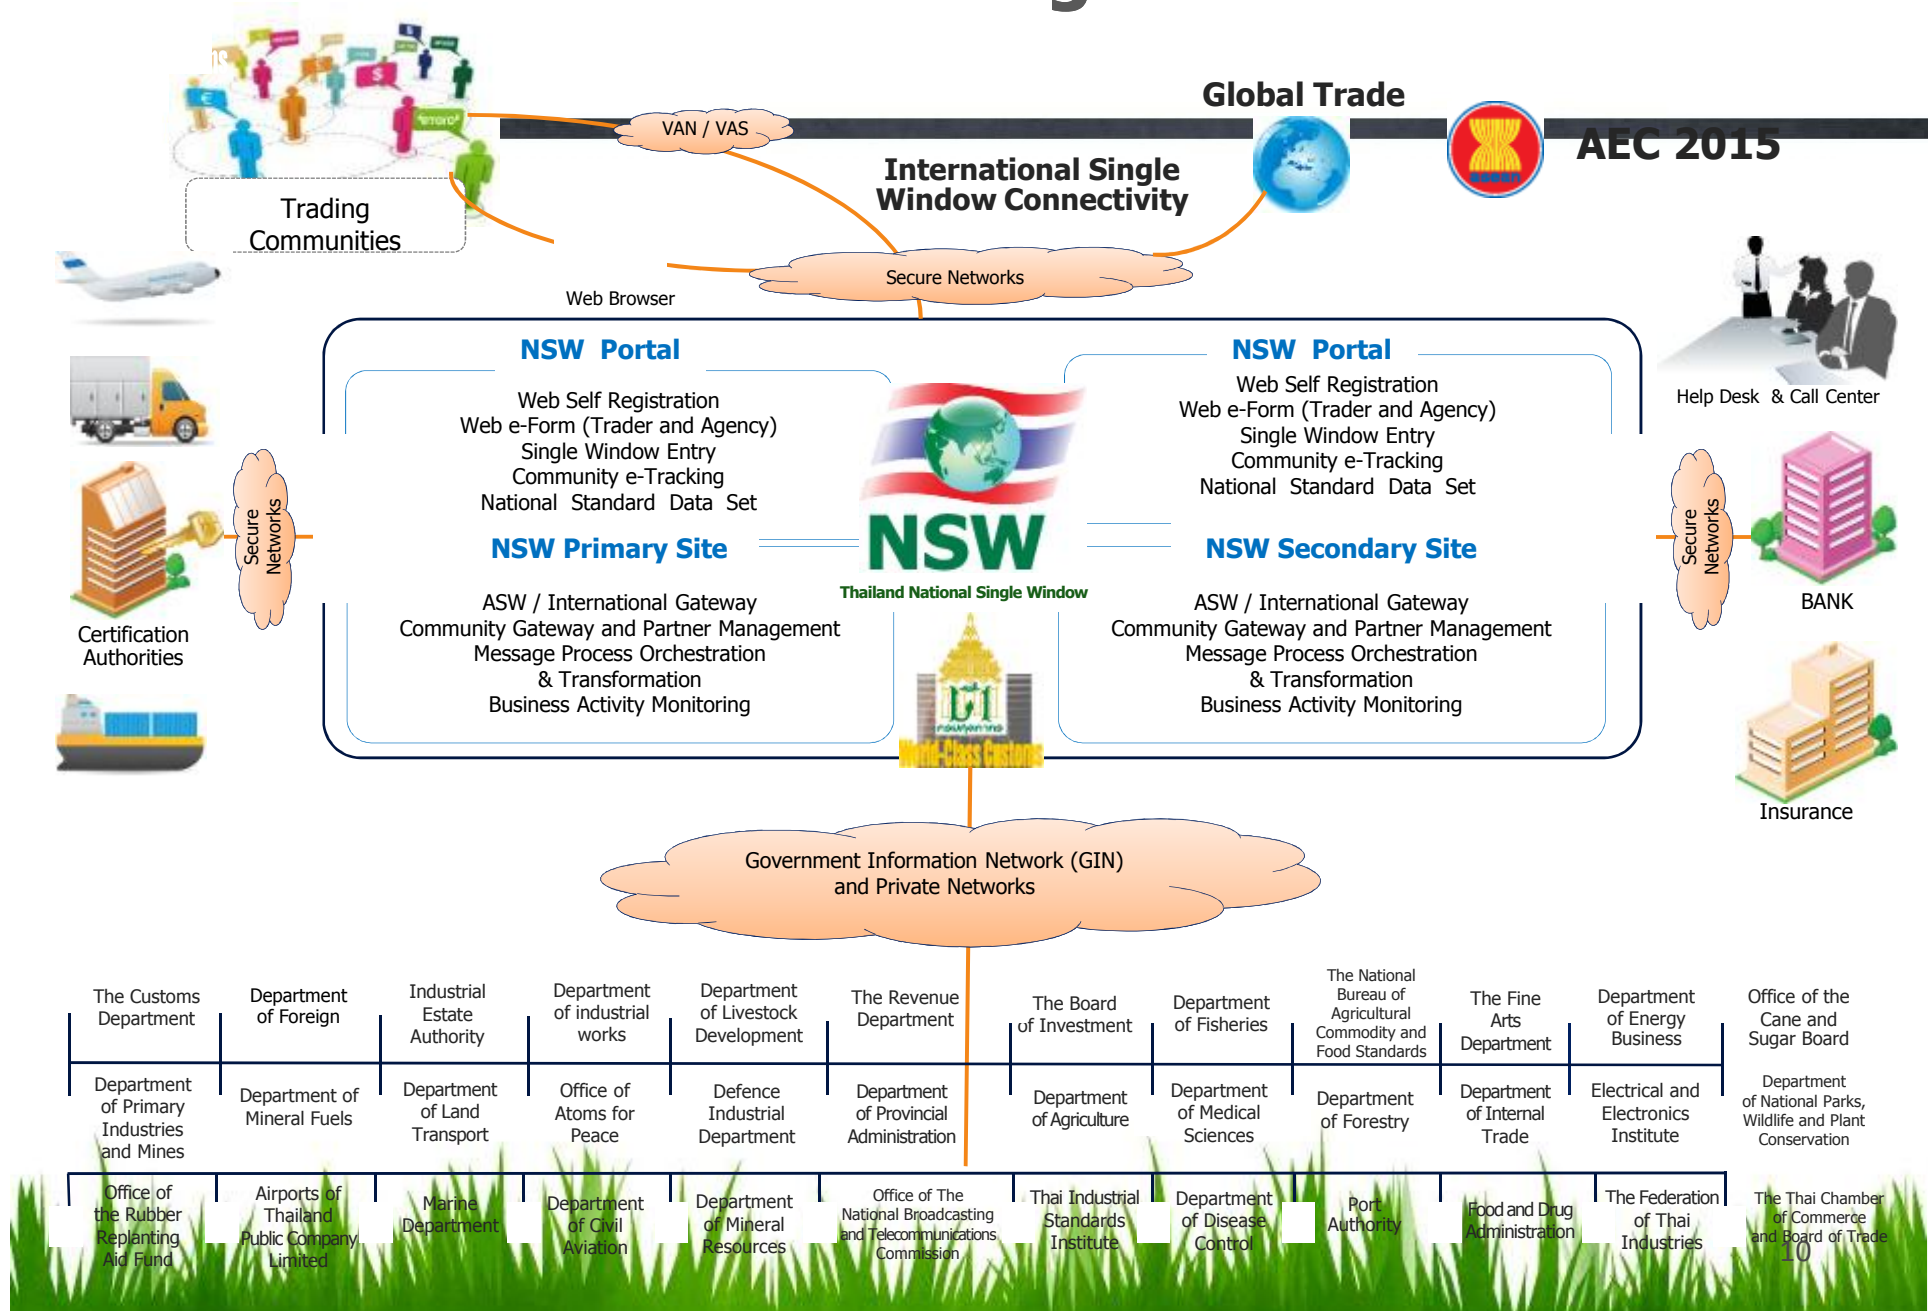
Global Trade

AEC 2015

VAN / VAS

International Single Window Connectivity

Trading Communities

Secure Networks

Web Browser

NSW Portal

Web Self Registration
Web e-Form (Trader and Agency)
Single Window Entry
Community e-Tracking
National Standard Data Set

NSW Primary Site

ASW / International Gateway
Community Gateway and Partner Management
Message Process Orchestration
& Transformation
Business Activity Monitoring

NSW
Thailand National Single Window

NSW Portal

Web Self Registration
Web e-Form (Trader and Agency)
Single Window Entry
Community e-Tracking
National Standard Data Set

NSW Secondary Site

ASW / International Gateway
Community Gateway and Partner Management
Message Process Orchestration
& Transformation
Business Activity Monitoring

World-Class Customs

Secure Networks

Certification Authorities

Secure Networks

Help Desk & Call Center

BANK

Insurance

Government Information Network (GIN)
and Private Networks

| The Customs Department | Department of Foreign | Industrial Estate Authority | Department of industrial works | Department of Livestock Development | The Revenue Department | The Board of Investment | Department of Fisheries | The National Bureau of Agricultural Commodity and Food Standards | The Fine Arts Department | Department of Energy Business | Office of the Cane and Sugar Board |
|---|---|---|---|---|---|---|---|---|---|---|---|
| Department of Primary Industries and Mines | Department of Mineral Fuels | Department of Land Transport | Office of Atoms for Peace | Defence Industrial Department | Department of Provincial Administration | Department of Agriculture | Department of Medical Sciences | Department of Forestry | Department of Internal Trade | Electrical and Electronics Institute | Department of National Parks, Wildlife and Plant Conservation |
| Office of the Rubber Replanting Aid Fund | Airports of Thailand Public Company Limited | Marine Department | Department of Civil Aviation | Department of Mineral Resources | Office of The National Broadcasting and Telecommunications Commission | Thai Industrial Standards Institute | Department of Disease Control | Port Authority | Food and Drug Administration | The Federation of Thai Industries | The Thai Chamber of Commerce and Board of Trade |

10